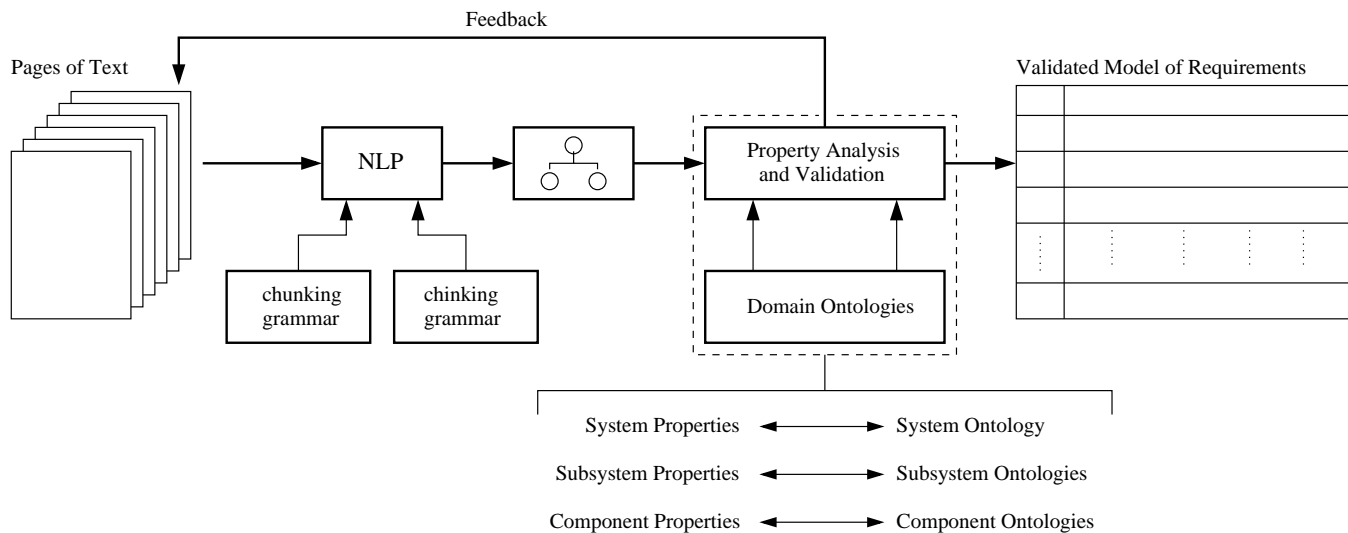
Feedback

Pages of Text

NLP

chunking grammar

chinking grammar

Property Analysis and Validation

Domain Ontologies

Validated Model of Requirements

System Properties — System Ontology

Subsystem Properties — Subsystem Ontologies

Component Properties — Component Ontologies